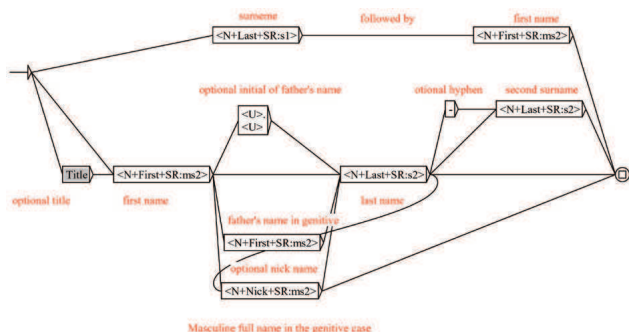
surname
followed by
first name
<N+Last+SR:s1>
<N+First+SR:ms2>
optional initial of father's name
otional hyphen
second surname
<U>.
<U>
-
<N+Last+SR:s2>
Title
<N+First+SR:ms2>
<N+Last+SR:s2>
optional title
first name
last name
father's name in genitive
<N+First+SR:ms2>
optional nick name
<N+Nick+SR:ms2>
Masculine full name in the genitive case